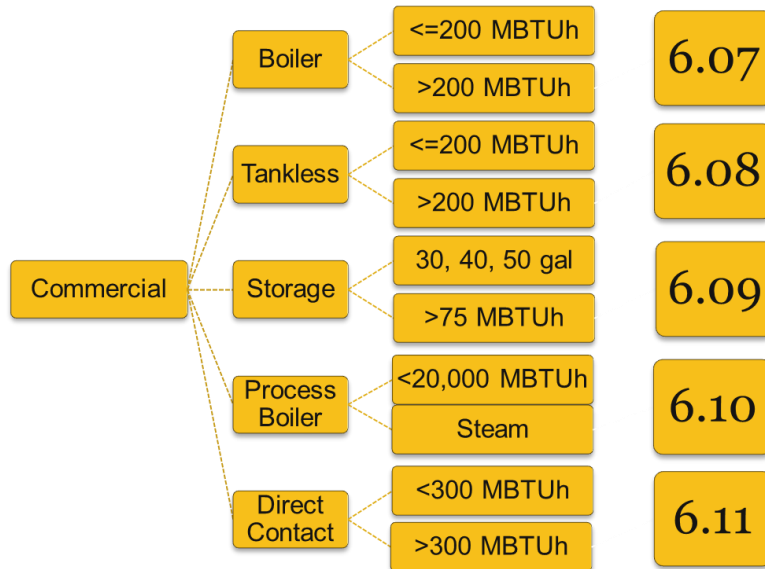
Commercial

Boiler
<=200 MBTUh
>200 MBTUh
6.07

Tankless
<=200 MBTUh
>200 MBTUh
6.08

Storage
30, 40, 50 gal
>75 MBTUh
6.09

Process Boiler
<20,000 MBTUh
Steam
6.10

Direct Contact
<300 MBTUh
>300 MBTUh
6.11